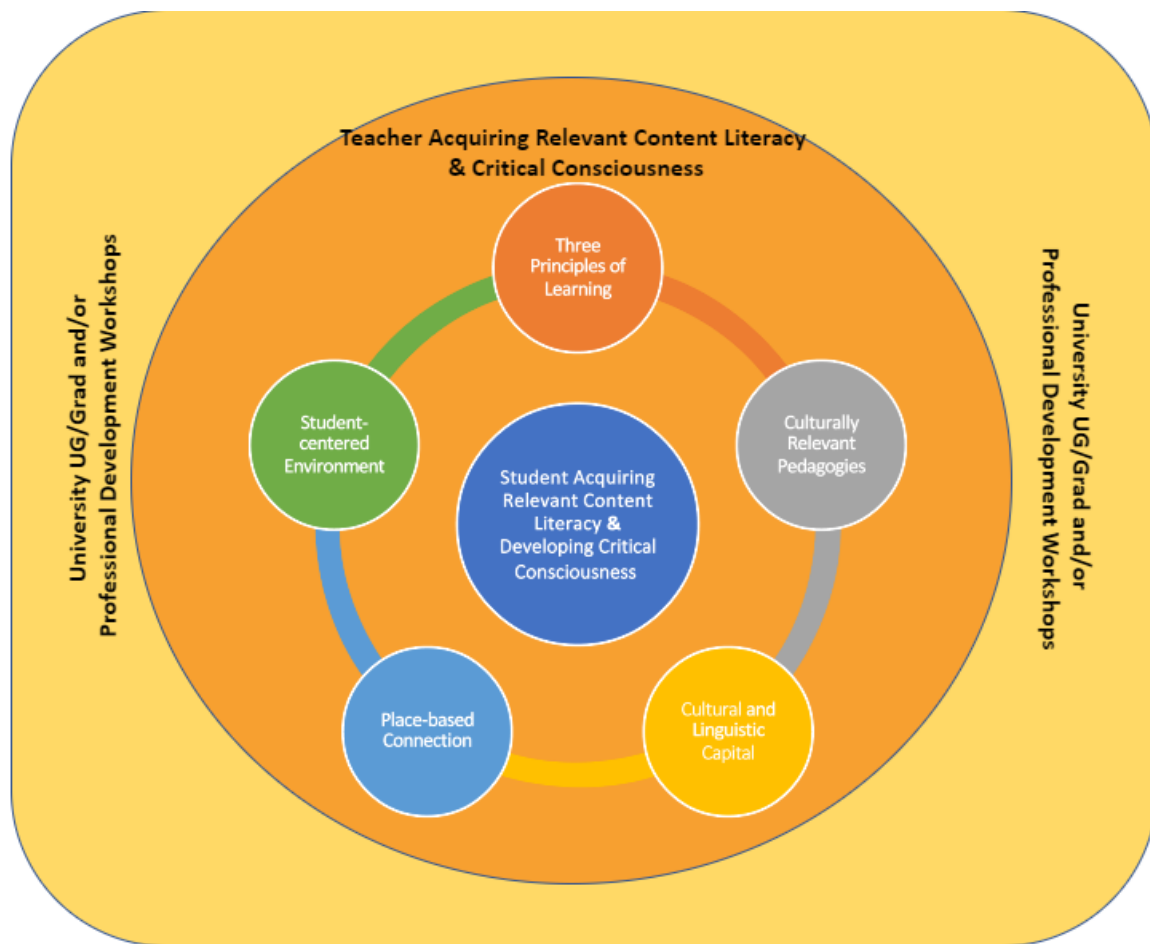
Teacher Acquiring Relevant Content Literacy & Critical Consciousness

University UG/Grad and/or Professional Development Workshops

University UG/Grad and/or Professional Development Workshops

Three Principles of Learning

Culturally Relevant Pedagogies

Cultural and Linguistic Capital

Place-based Connection

Student-centered Environment

Student Acquiring Relevant Content Literacy & Developing Critical Consciousness